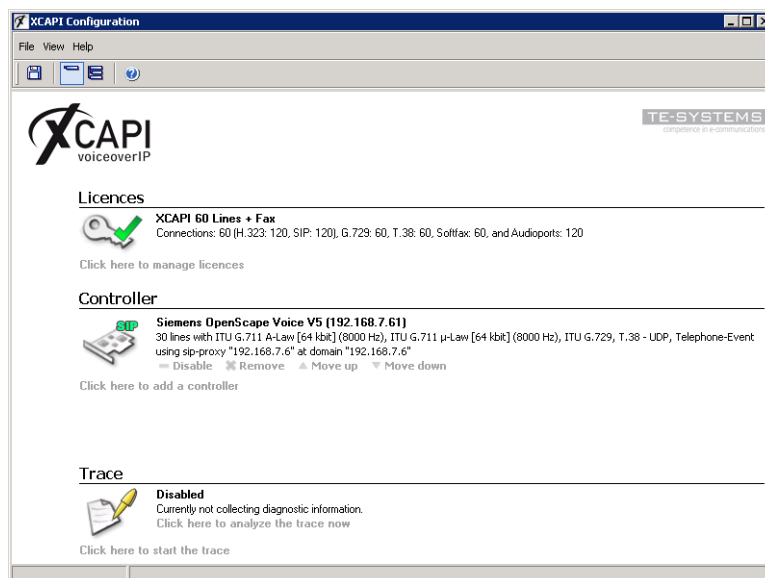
XCAPI Configuration

File View Help

XCAPI
voiceoverIP

TE-SYSTEMS
competence in e-communications

Licences

XCAPI 60 Lines + Fax
Connections: 60 (H.323: 120, SIP: 120), G.729: 60, T.38: 60, Softfax: 60, and Audioports: 120

Click here to manage licences

Controller

SIP

Siemens OpenScape Voice V5 (192.168.7.61)
30 lines with ITU G.711 A-Law [64 kbit] (8000 Hz), ITU G.711 µ-Law [64 kbit] (8000 Hz), ITU G.729, T.38 - UDP, Telephone-Event using sip-proxy "192.168.7.6" at domain "192.168.7.6"
Disable Remove Move up Move down

Click here to add a controller

Trace

Disabled
Currently not collecting diagnostic information.
Click here to analyze the trace now

Click here to start the trace